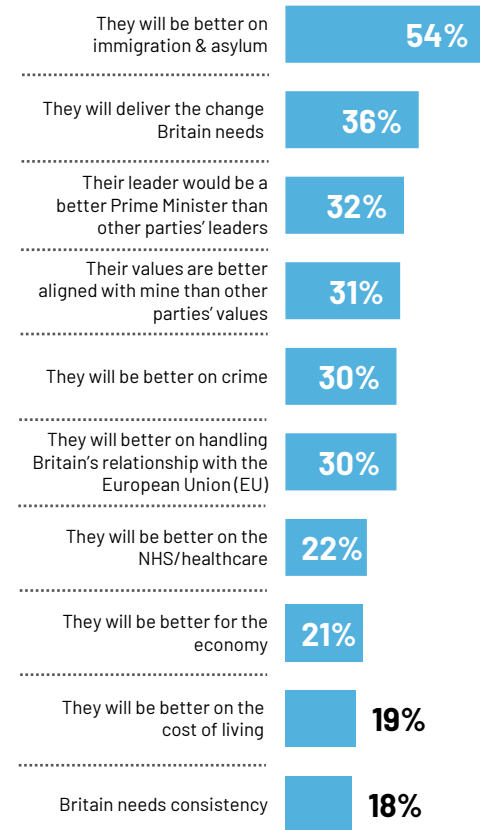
| | |
|---|---|
| They will be better on immigration & asylum | 54% |
| They will deliver the change Britain needs | 36% |
| Their leader would be a better Prime Minister than other parties' leaders | 32% |
| Their values are better aligned with mine than other parties' values | 31% |
| They will be better on crime | 30% |
| They will better on handling Britain's relationship with the European Union (EU) | 30% |
| They will be better on the NHS/healthcare | 22% |
| They will be better for the economy | 21% |
| They will be better on the cost of living | 19% |
| Britain needs consistency | 18% |